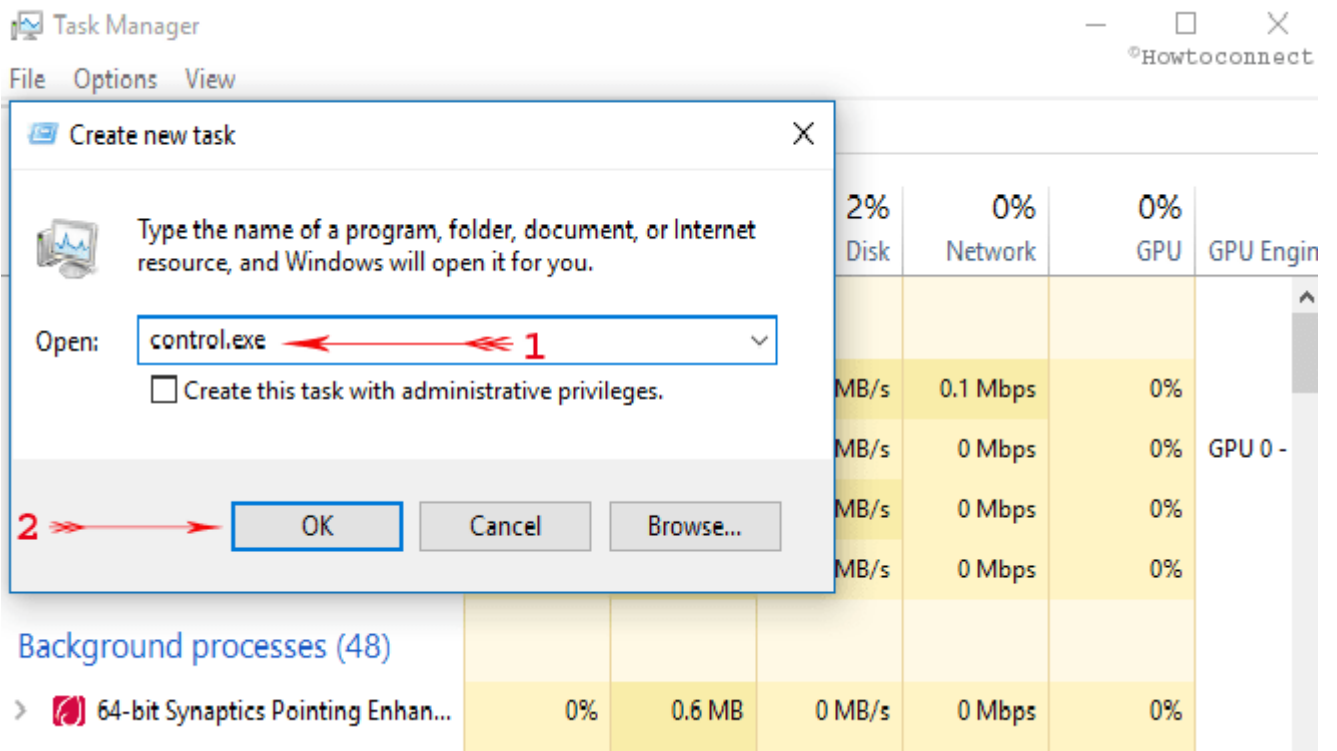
Task Manager
©Howtoconnect
File Options View

Create new task

Type the name of a program, folder, document, or Internet resource, and Windows will open it for you.

Open: control.exe 1

Create this task with administrative privileges.

2 OK Cancel Browse...

| 2% Disk | 0% Network | 0% GPU | GPU Engin |
|---|---|---|---|
| MB/s | 0.1 Mbps | 0% | |
| MB/s | 0 Mbps | 0% | GPU 0 - |
| MB/s | 0 Mbps | 0% | |
| MB/s | 0 Mbps | 0% | |

Background processes (48)

| | | | | | |
|---|---|---|---|---|---|
| 64-bit Synaptics Pointing Enhan... | 0% | 0.6 MB | 0 MB/s | 0 Mbps | 0% |